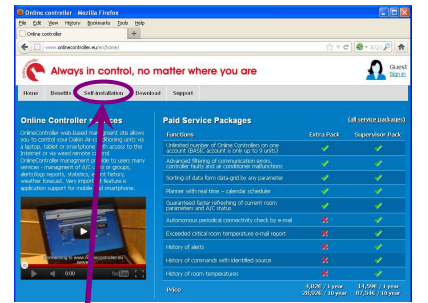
Online controller - Mozilla Firefox
File Edit View History Bookmarks Tools Help
Online controller
www.onlinecontroller.eu/en/home/

Always in control, no matter where you are

Guest
Sign in

Home Benefits Self-installation Download Support

Online Controller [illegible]
OnlineController web-based man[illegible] allows you to control your Daikin air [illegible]ditioning units via a laptop, tablet or smartphon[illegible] access to the Internet or via wired remote co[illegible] OnlineController management p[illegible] to user many services - management of A/C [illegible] groups, alerts/logs reports, statistics, e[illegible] history, weather forecast. Very import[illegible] is application support for mobile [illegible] smartphone.

Connecting to www.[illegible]

Paid Service Packages
(all service packages)

| Functions | Extra Pack | Supervisor Pack |
|---|---|---|
| Unlimited number of Online Controllers on one account (BASIC account is only up to 9 units) | ✔ | ✔ |
| Advanced filtering of communication errors, controller faults and air conditioner malfunctions | ✔ | ✔ |
| Sorting of data form data grid by any parameter | ✔ | ✔ |
| Planner with real time – calendar scheduler | ✔ | ✔ |
| Guaranteed faster refreshing of current room parameters and A/C status | ✔ | ✔ |
| Autonomous periodical connectivity check by e-mail | ✘ | ✔ |
| Exceeded critical room temperature e-mail report | ✘ | ✔ |
| History of alerts | ✘ | ✔ |
| History of commands with identified source | ✘ | ✔ |
| History of room temperatures | ✘ | ✔ |
| Price | 4,82€ / 1 year 20,93€ / 10 year | 14,50€ / 1 year 87,54€ / 10 year |